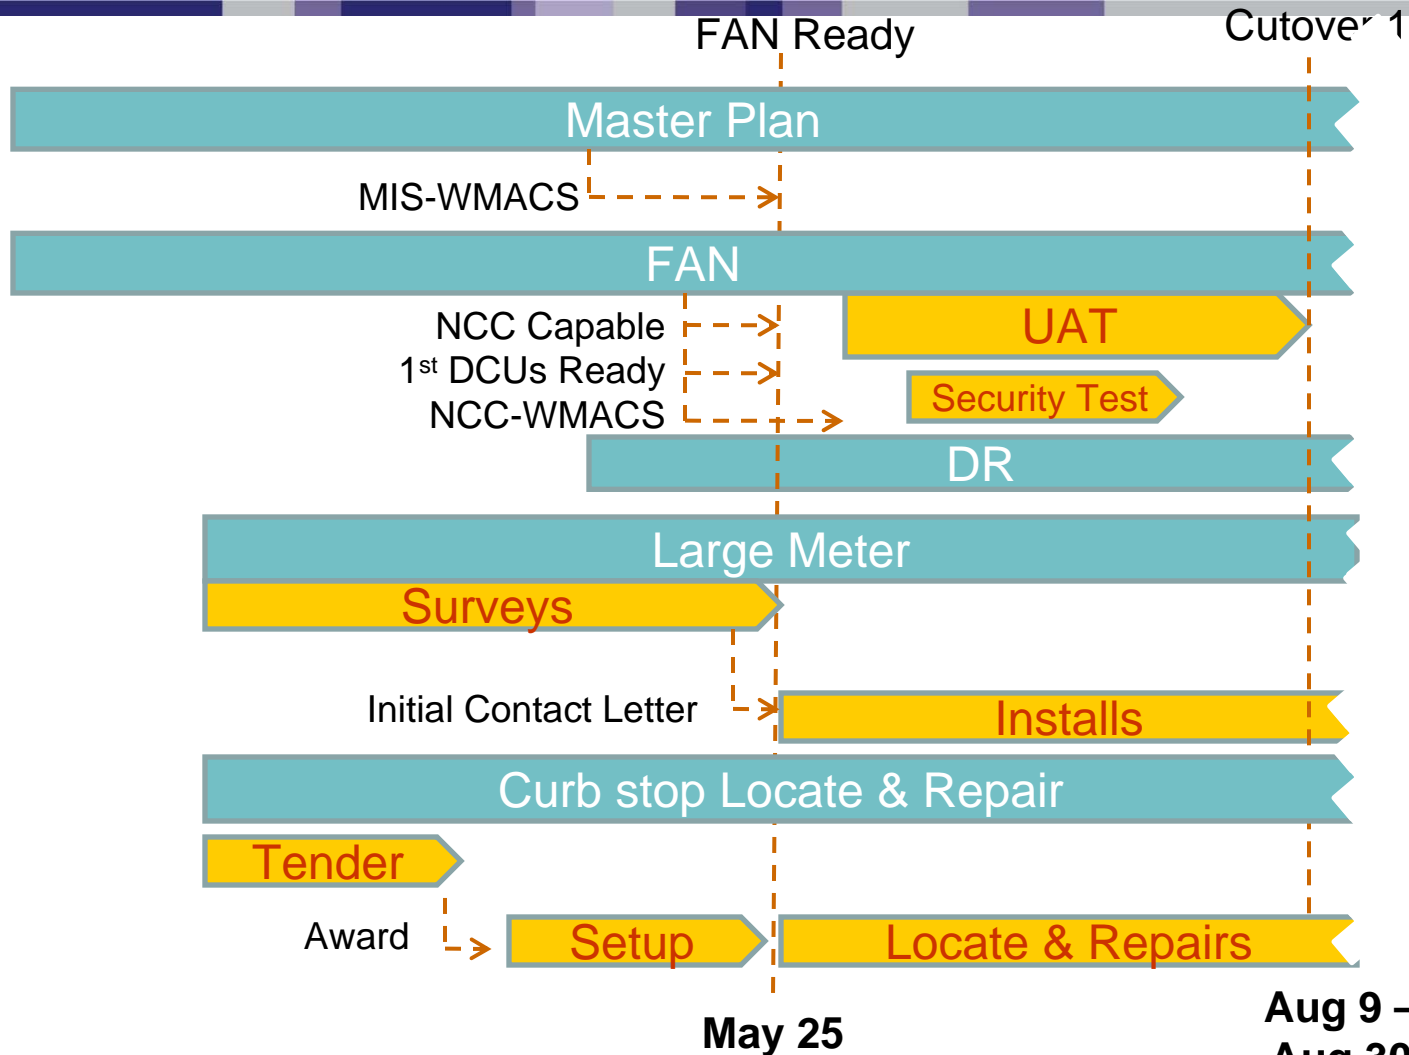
FAN Ready

Cutover 1 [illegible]

Master Plan

MIS-WMACS

FAN

NCC Capable

1st DCUs Ready

NCC-WMACS

UAT

Security Test

DR

Large Meter

Surveys

Initial Contact Letter

Installs

Curb stop Locate & Repair

Tender

Award

Setup

Locate & Repairs

May 25

Aug 9 – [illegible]

Aug 30 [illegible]